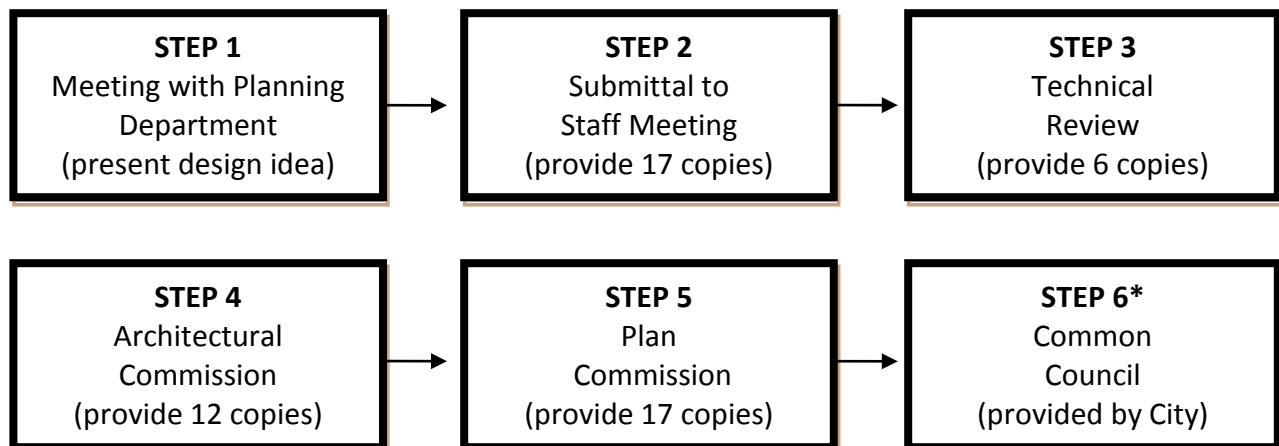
**STEP 1**
Meeting with Planning Department
(present design idea)

**STEP 2**
Submittal to Staff Meeting
(provide 17 copies)

**STEP 3**
Technical Review
(provide 6 copies)

**STEP 4**
Architectural Commission
(provide 12 copies)

**STEP 5**
Plan Commission
(provide 17 copies)

**STEP 6***
Common Council
(provided by City)